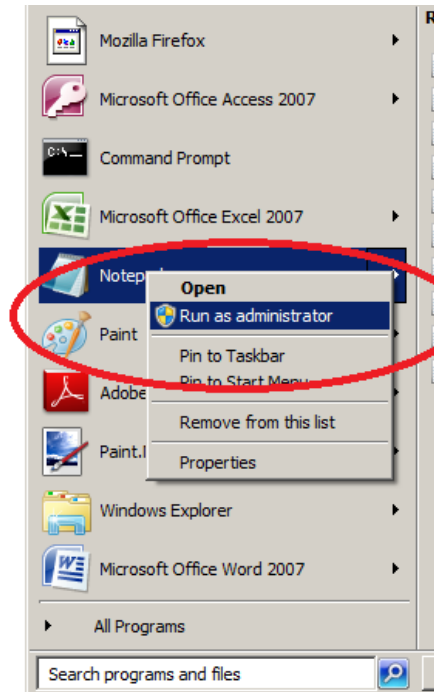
Mozilla Firefox

Microsoft Office Access 2007

Command Prompt

Microsoft Office Excel 2007

Notep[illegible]

Open

Run as administrator

Pin to Taskbar

Pin to Start Menu

Remove from this list

Properties

Paint

Adobe

Paint.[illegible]

Windows Explorer

Microsoft Office Word 2007

All Programs

Search programs and files

R